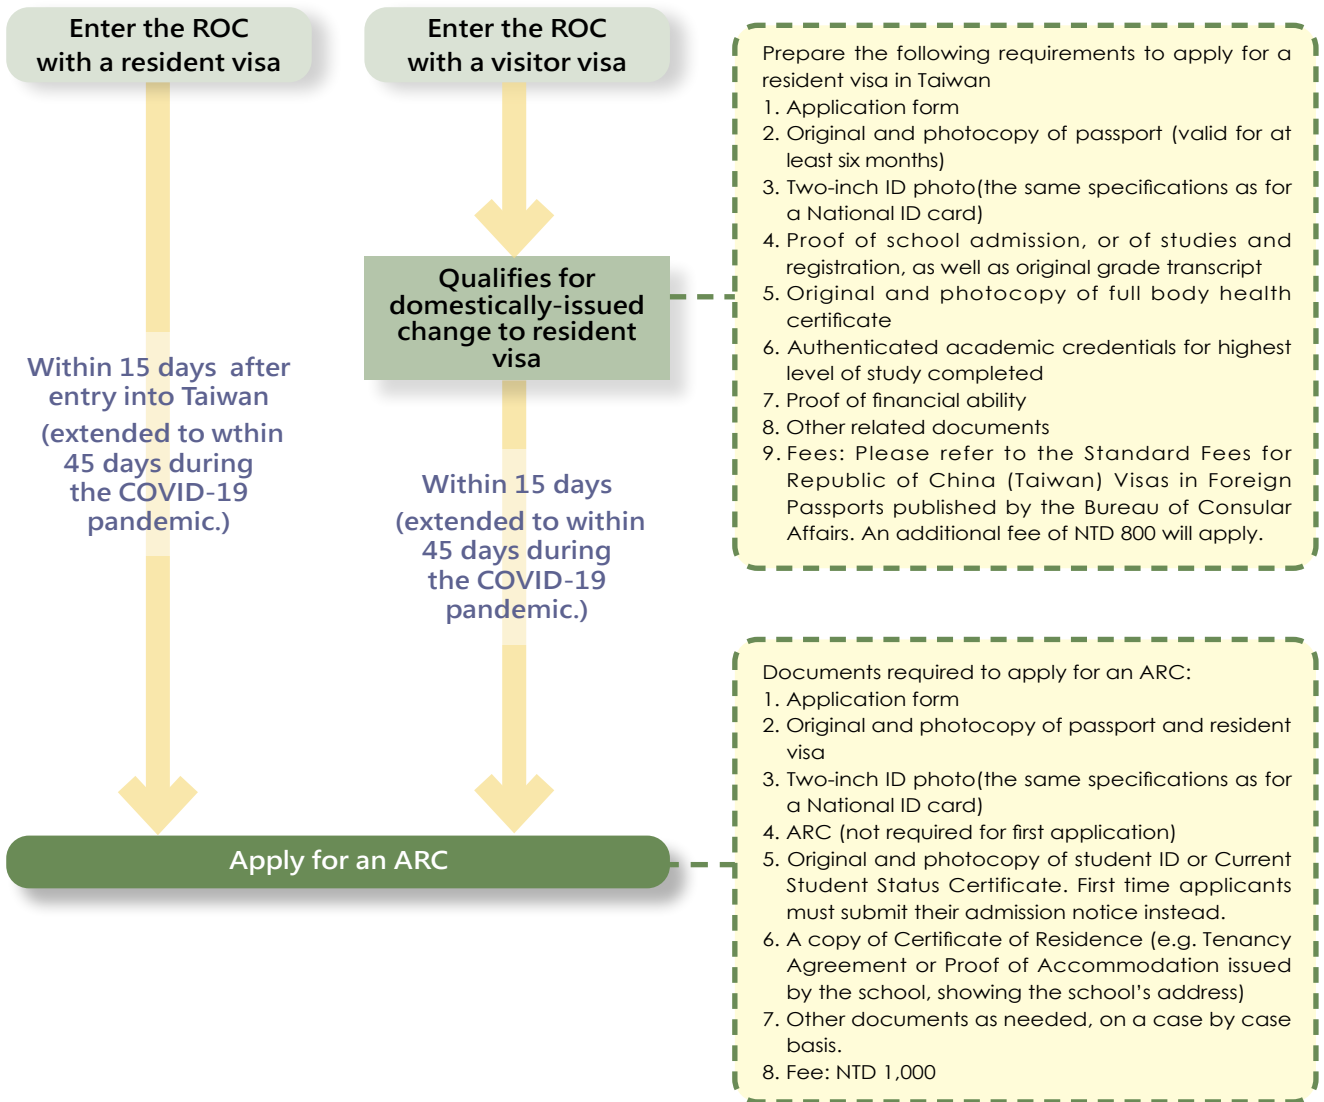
Enter the ROC with a resident visa

Enter the ROC with a visitor visa

Prepare the following requirements to apply for a resident visa in Taiwan
1. Application form
2. Original and photocopy of passport (valid for at least six months)
3. Two-inch ID photo(the same specifications as for a National ID card)
4. Proof of school admission, or of studies and registration, as well as original grade transcript
5. Original and photocopy of full body health certificate
6. Authenticated academic credentials for highest level of study completed
7. Proof of financial ability
8. Other related documents
9. Fees: Please refer to the Standard Fees for Republic of China (Taiwan) Visas in Foreign Passports published by the Bureau of Consular Affairs. An additional fee of NTD 800 will apply.

Qualifies for domestically-issued change to resident visa

Within 15 days after entry into Taiwan (extended to wthin 45 days during the COVID-19 pandemic.)

Within 15 days (extended to within 45 days during the COVID-19 pandemic.)

Documents required to apply for an ARC:
1. Application form
2. Original and photocopy of passport and resident visa
3. Two-inch ID photo(the same specifications as for a National ID card)
4. ARC (not required for first application)
5. Original and photocopy of student ID or Current Student Status Certificate. First time applicants must submit their admission notice instead.
6. A copy of Certificate of Residence (e.g. Tenancy Agreement or Proof of Accommodation issued by the school, showing the school's address)
7. Other documents as needed, on a case by case basis.
8. Fee: NTD 1,000

Apply for an ARC